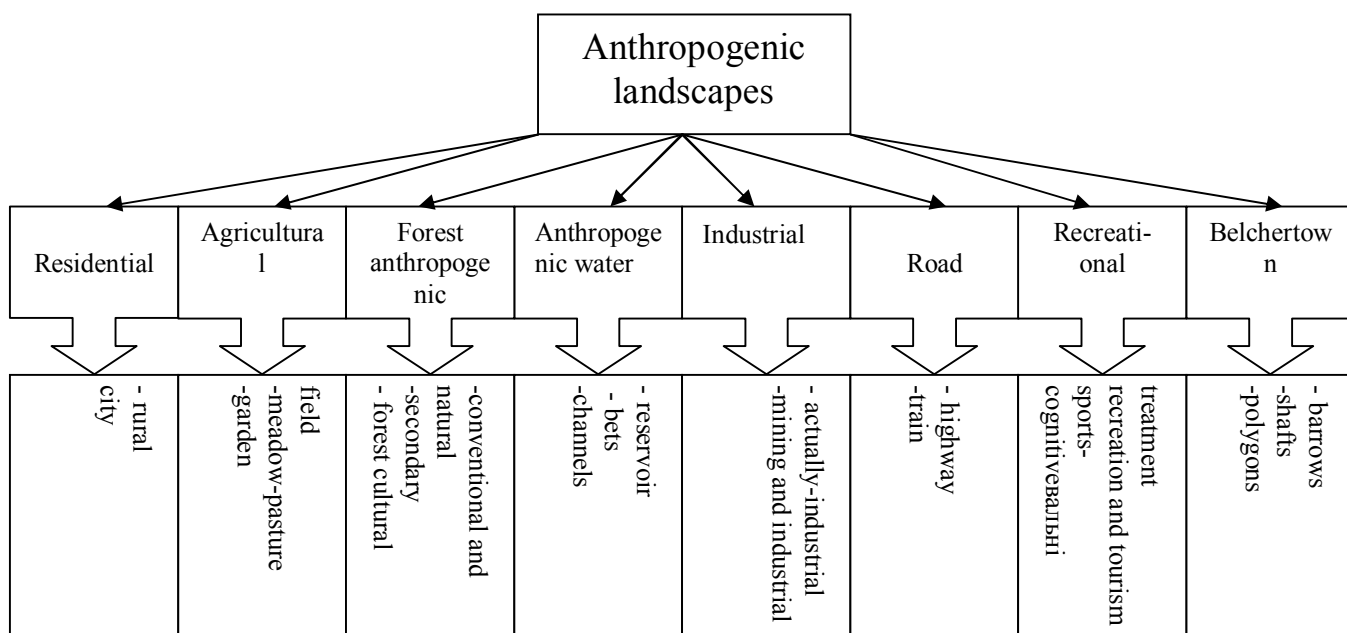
Anthropogenic landscapes

Residential

Agricultural

Forest anthropogenic

Anthropogenic water

Industrial

Road

Recreational

Belchertown

- rural
city

field
-meadow-pasture
-garden

-conventional and natural
-secondary
- forest cultural

- reservoir
- bets
-chanels

- actually-industrial
-mining and industrial

- highway
-train

treatment
recreation and tourism
sports-
cognitiveвальні

- barrows
-shafts
-polygons